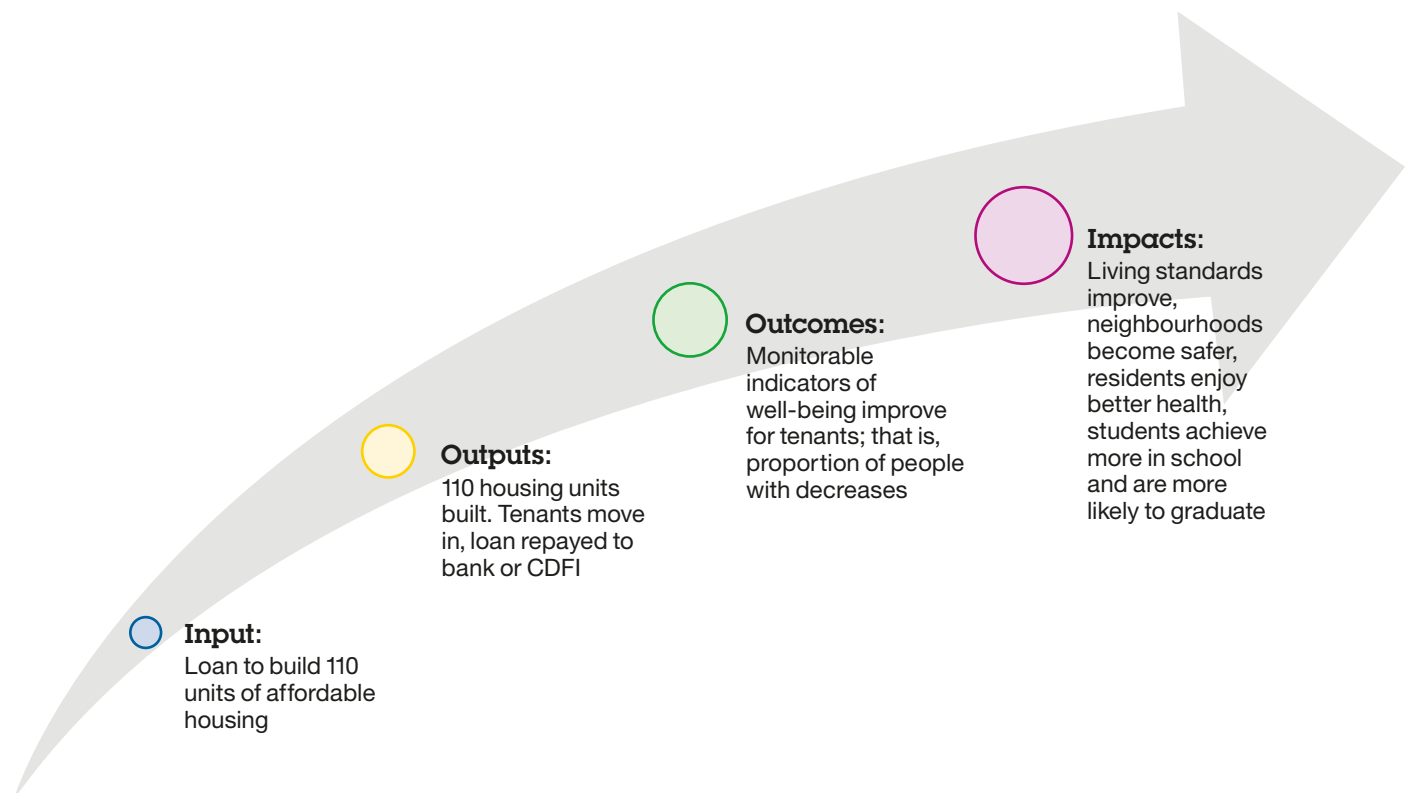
Input:
Loan to build 110 units of affordable housing

Outputs:
110 housing units built. Tenants move in, loan repayed to bank or CDFI

Outcomes:
Monitorable indicators of well-being improve for tenants; that is, proportion of people with decreases

Impacts:
Living standards improve, neighbourhoods become safer, residents enjoy better health, students achieve more in school and are more likely to graduate